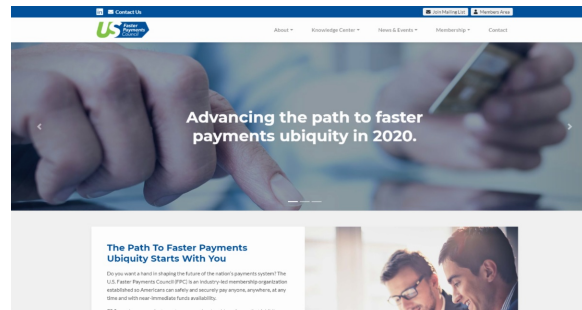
in Contact Us

Join Mailing List Members Area

US Faster Payments Council

About ▾ Knowledge Center ▾ News & Events ▾ Membership ▾ Contact

Advancing the path to faster payments ubiquity in 2020.

The Path To Faster Payments Ubiquity Starts With You

Do you want a hand in shaping the future of the nation's payments system? The U.S. Faster Payments Council (FPC) is an industry-led membership organization established so Americans can safely and securely pay anyone, anywhere, at any time and with near-immediate funds availability.

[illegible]